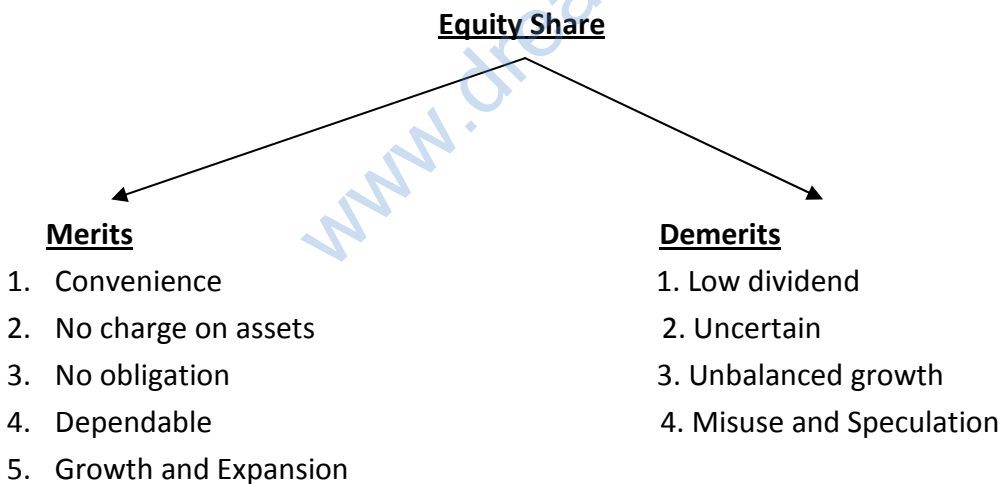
Equity Share

www.drea

Merits
1. Convenience
2. No charge on assets
3. No obligation
4. Dependable
5. Growth and Expansion

Demerits
1. Low dividend
2. Uncertain
3. Unbalanced growth
4. Misuse and Speculation